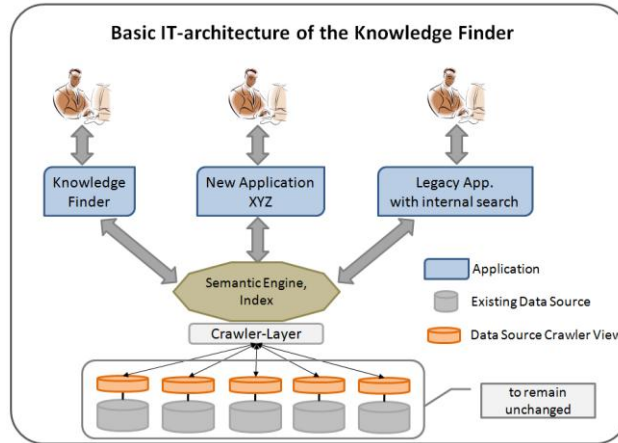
Basic IT-architecture of the Knowledge Finder

Knowledge Finder

New Application XYZ

Legacy App. with internal search

Semantic Engine, Index

Crawler-Layer

Application

Existing Data Source

Data Source Crawler View

to remain unchanged